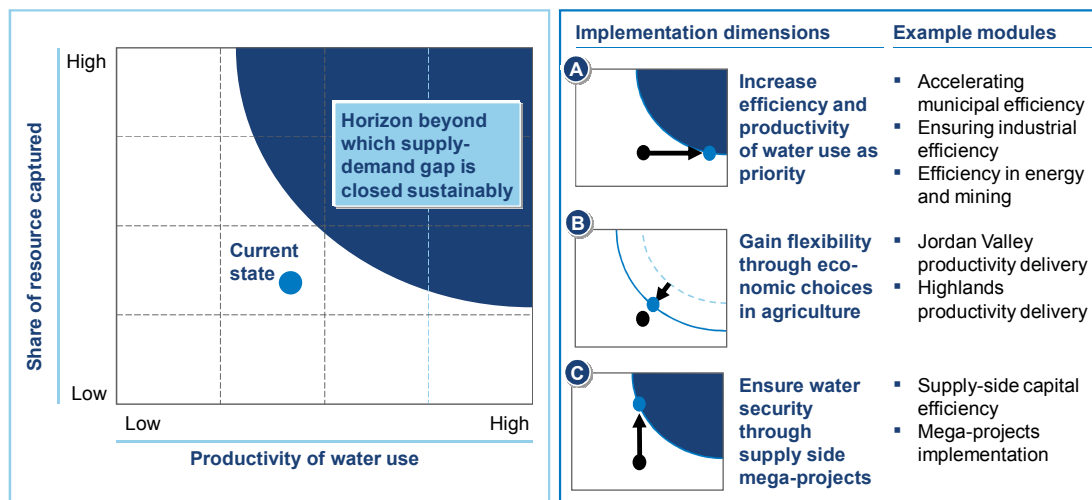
High

Share of resource captured

Low

Horizon beyond which supply-demand gap is closed sustainably

Current state

Low

High

Productivity of water use

Implementation dimensions

Example modules

A

Increase efficiency and productivity of water use as priority

- Accelerating municipal efficiency
- Ensuring industrial efficiency
- Efficiency in energy and mining

B

Gain flexibility through economic choices in agriculture

- Jordan Valley productivity delivery
- Highlands productivity delivery

C

Ensure water security through supply side mega-projects

- Supply-side capital efficiency
- Mega-projects implementation